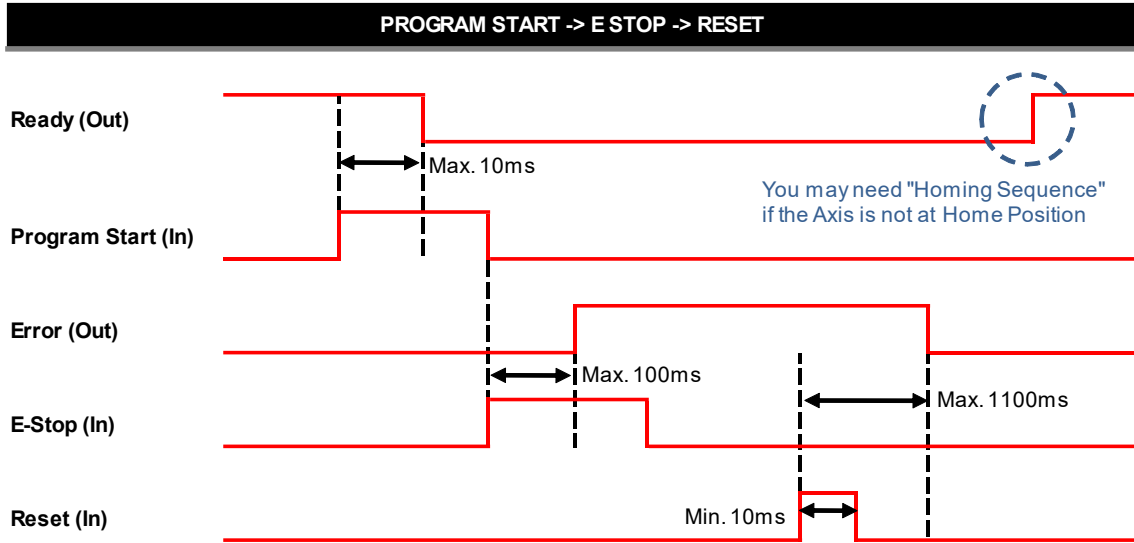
PROGRAM START -> E STOP -> RESET

Ready (Out)

Max. 10ms

You may need "Homing Sequence" if the Axis is not at Home Position

Program Start (In)

Error (Out)

Max. 100ms

Max. 1100ms

E-Stop (In)

Reset (In)

Min. 10ms